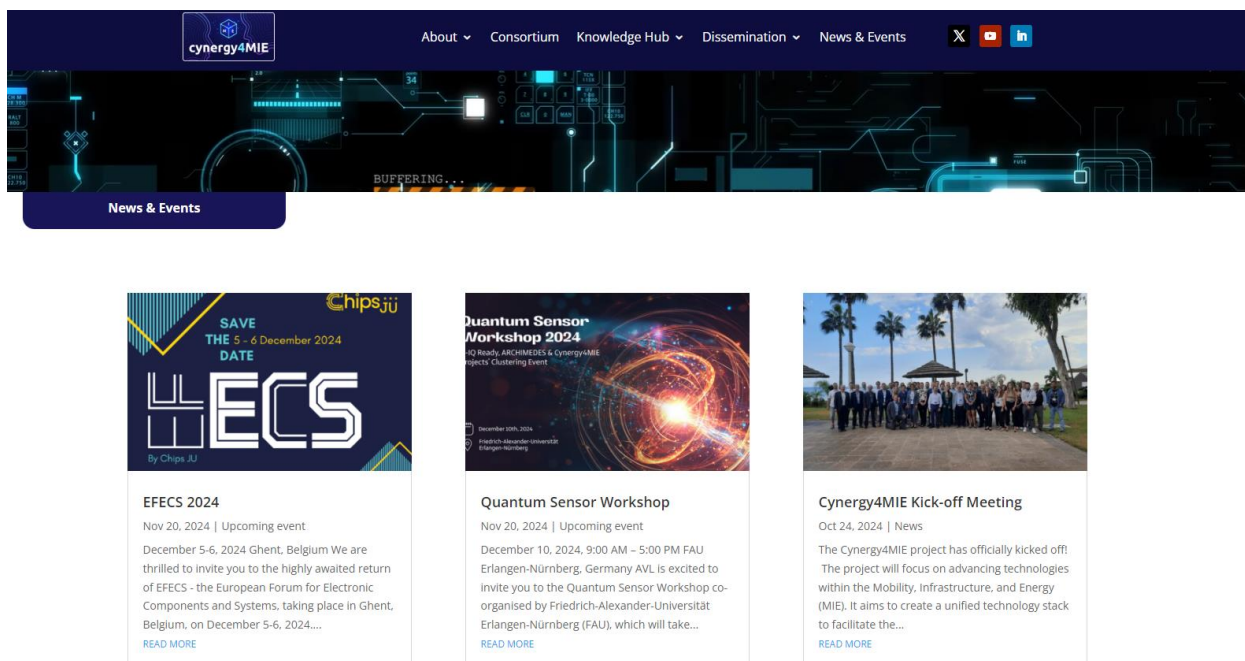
cynergy4MIE

About Consortium Knowledge Hub Dissemination News & Events

BUFFERING...

News & Events

Chips JU
SAVE THE DATE 5 - 6 December 2024
EFECS
By Chips JU

EFECS 2024
Nov 20, 2024 | Upcoming event
December 5-6, 2024 Ghent, Belgium We are thrilled to invite you to the highly awaited return of EFECS - the European Forum for Electronic Components and Systems, taking place in Ghent, Belgium, on December 5-6, 2024....
READ MORE

Quantum Sensor Workshop 2024
HQ Ready, ARCHIMEDES & Cynergy4MIE Projects' Clustering Event
December 10th, 2024
Friedrich-Alexander-Universität Erlangen-Nürnberg

Quantum Sensor Workshop
Nov 20, 2024 | Upcoming event
December 10, 2024, 9:00 AM – 5:00 PM FAU Erlangen-Nürnberg, Germany AVL is excited to invite you to the Quantum Sensor Workshop co-organised by Friedrich-Alexander-Universität Erlangen-Nürnberg (FAU), which will take...
READ MORE

Cynergy4MIE Kick-off Meeting
Oct 24, 2024 | News
The Cynergy4MIE project has officially kicked off! The project will focus on advancing technologies within the Mobility, Infrastructure, and Energy (MIE). It aims to create a unified technology stack to facilitate the...
READ MORE